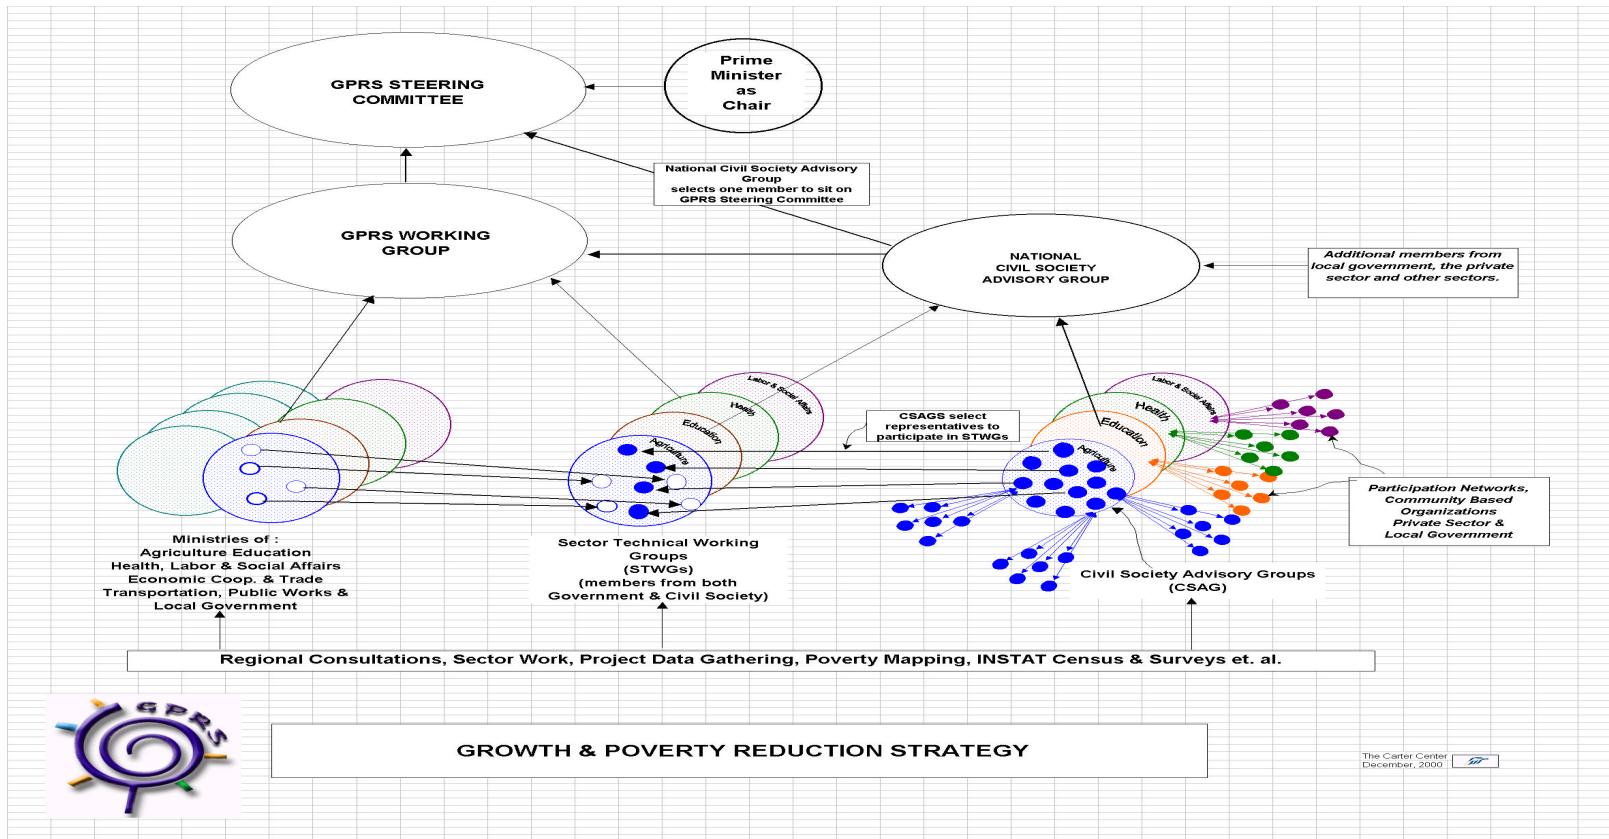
GPRS STEERING COMMITTEE

Prime Minister as Chair

National Civil Society Advisory Group selects one member to sit on GPRS Steering Committee

GPRS WORKING GROUP

NATIONAL CIVIL SOCIETY ADVISORY GROUP

Additional members from local government, the private sector and other sectors.

Labor & Social Affairs

Health

Education

Agriculture

CSAGS select representatives to participate in STWGs

Labor & Social Affairs

Health

Education

Agriculture

Participation Networks, Community Based Organizations Private Sector & Local Government

Ministries of : Agriculture Education Health, Labor & Social Affairs Economic Coop. & Trade Transportation, Public Works & Local Government

Sector Technical Working Groups (STWGs) (members from both Government & Civil Society)

Civil Society Advisory Groups (CSAG)

Regional Consultations, Sector Work, Project Data Gathering, Poverty Mapping, INSTAT Census & Surveys et. al.

GPRS

GROWTH & POVERTY REDUCTION STRATEGY

The Carter Center December, 2000